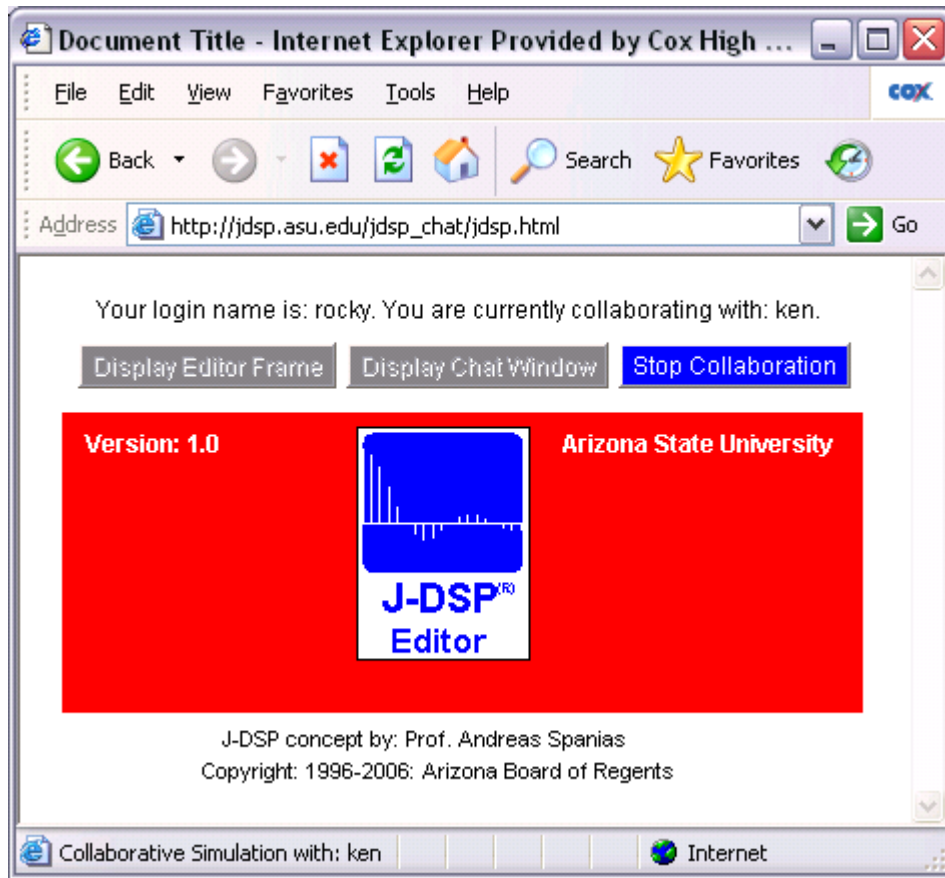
Document Title - Internet Explorer Provided by Cox High ...

File Edit View Favorites Tools Help cox

Back Search Favorites

Address http://jdsp.asu.edu/jdsp_chat/jdsp.html Go

Your login name is: rocky. You are currently collaborating with: ken.

Display Editor Frame Display Chat Window Stop Collaboration

Version: 1.0

J-DSP®
Editor

Arizona State University

J-DSP concept by: Prof. Andreas Spanias
Copyright: 1996-2006: Arizona Board of Regents

Collaborative Simulation with: ken Internet